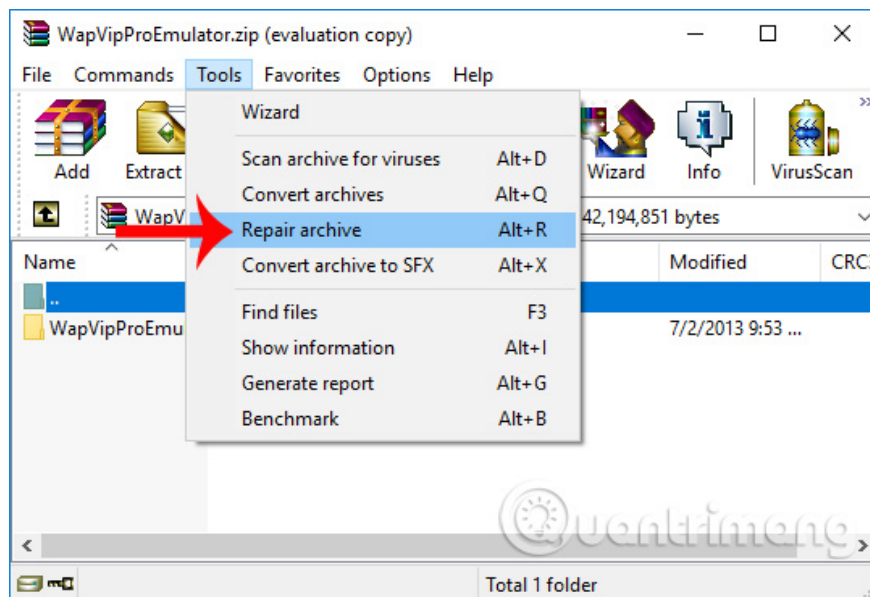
WapVipProEmulator.zip (evaluation copy)

File Commands Tools Favorites Options Help

Add Extract

Wizard Info VirusScan

WapV

42,194,851 bytes

Name

Modified CRC3

..

WapVipProEmu

7/2/2013 9:53 ...

Wizard

Scan archive for viruses Alt+D
Convert archives Alt+Q
Repair archive Alt+R
Convert archive to SFX Alt+X

Find files F3
Show information Alt+I
Generate report Alt+G
Benchmark Alt+B

Quantrimang

Total 1 folder